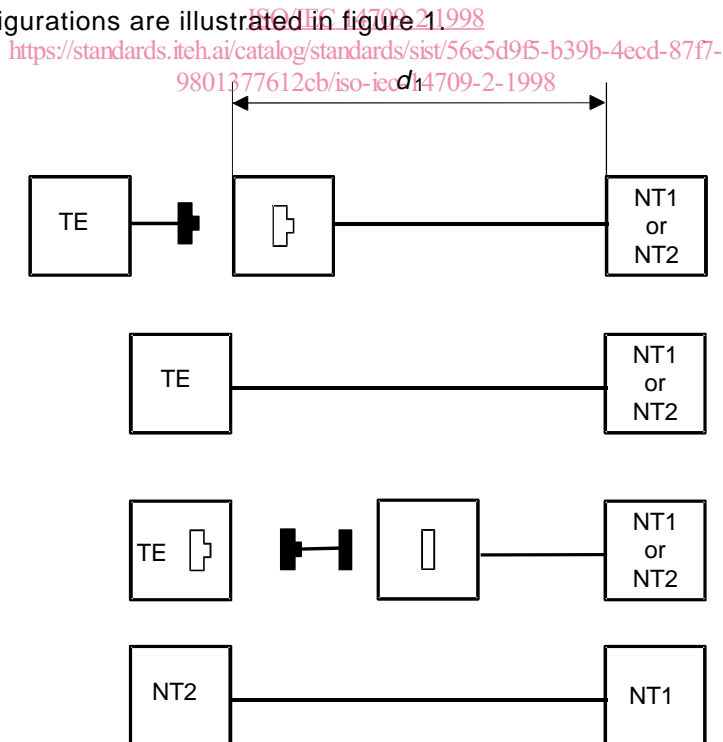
igurations are illustrated in figure 1.
ISO/IEC 14709-2:1998
https://standards.iteh.ai/catalog/standards/sist/56e5d9f5-b39b-4ecd-87f7-9801377612cb/iso-iec-14709-2-1998

$d_1$

TE

NT1 or NT2

TE

NT1 or NT2

TE

NT1 or NT2

NT2

NT1